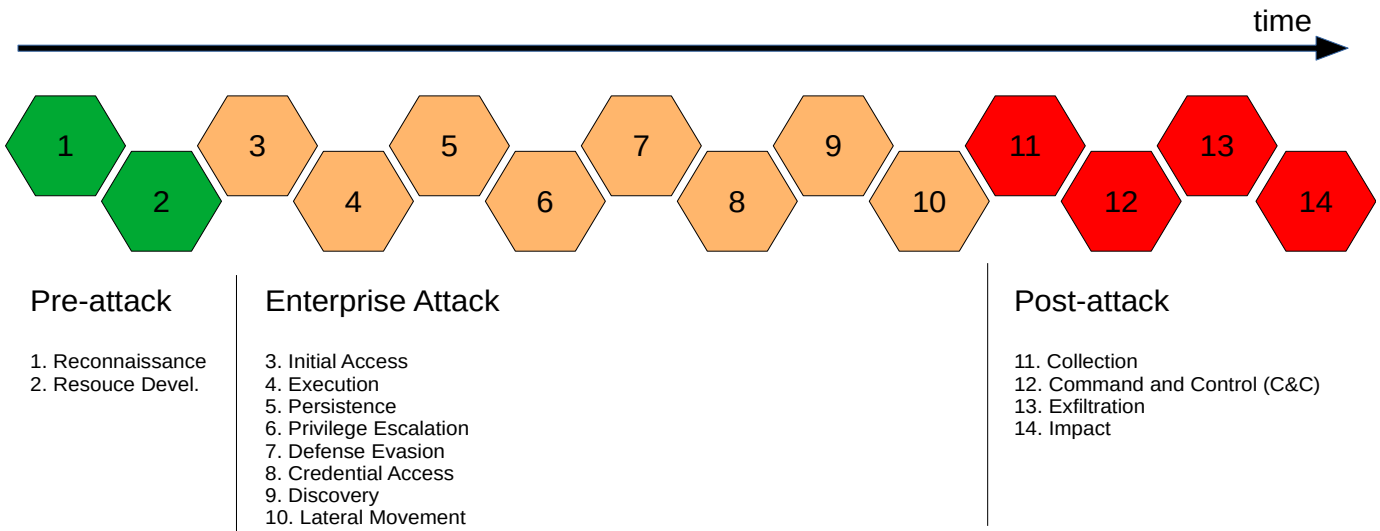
time

1 2 3 4 5 6 7 8 9 10 11 12 13 14

Pre-attack

1. Reconnaissance
2. Resouce Devel.

Enterprise Attack

3. Initial Access
4. Execution
5. Persistence
6. Privilege Escalation
7. Defense Evasion
8. Credential Access
9. Discovery
10. Lateral Movement

Post-attack

11. Collection
12. Command and Control (C&C)
13. Exfiltration
14. Impact